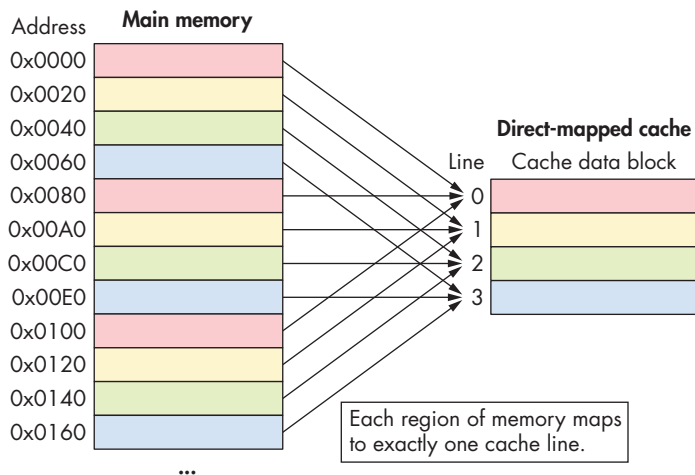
Address
Main memory
0x0000
0x0020
0x0040
0x0060
0x0080
0x00A0
0x00C0
0x00E0
0x0100
0x0120
0x0140
0x0160
...

Direct-mapped cache
Line
Cache data block
0
1
2
3

Each region of memory maps to exactly one cache line.